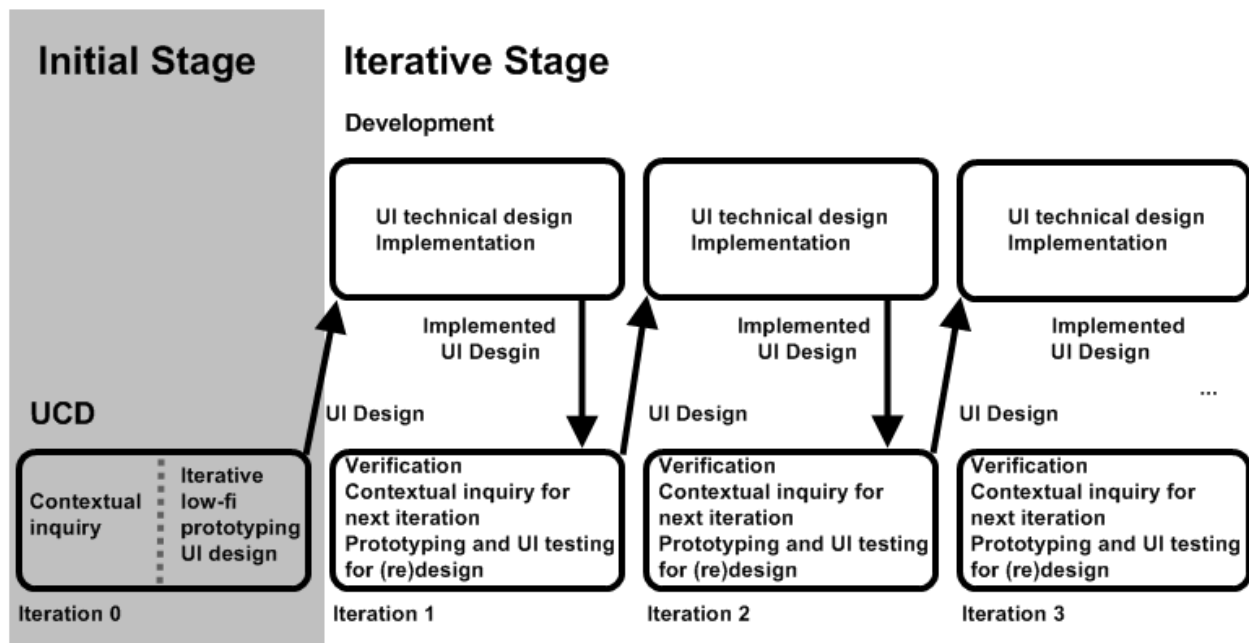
Initial Stage

Iterative Stage

Development

UI technical design
Implementation

UI technical design
Implementation

UI technical design
Implementation

Implemented
UI Desgin

Implemented
UI Design

Implemented
UI Design

...

UCD

UI Design

UI Design

UI Design

Contextual inquiry

Iterative low-fi prototyping UI design

Verification
Contextual inquiry for next iteration
Prototyping and UI testing for (re)design

Verification
Contextual inquiry for next iteration
Prototyping and UI testing for (re)design

Verification
Contextual inquiry for next iteration
Prototyping and UI testing for (re)design

Iteration 0

Iteration 1

Iteration 2

Iteration 3